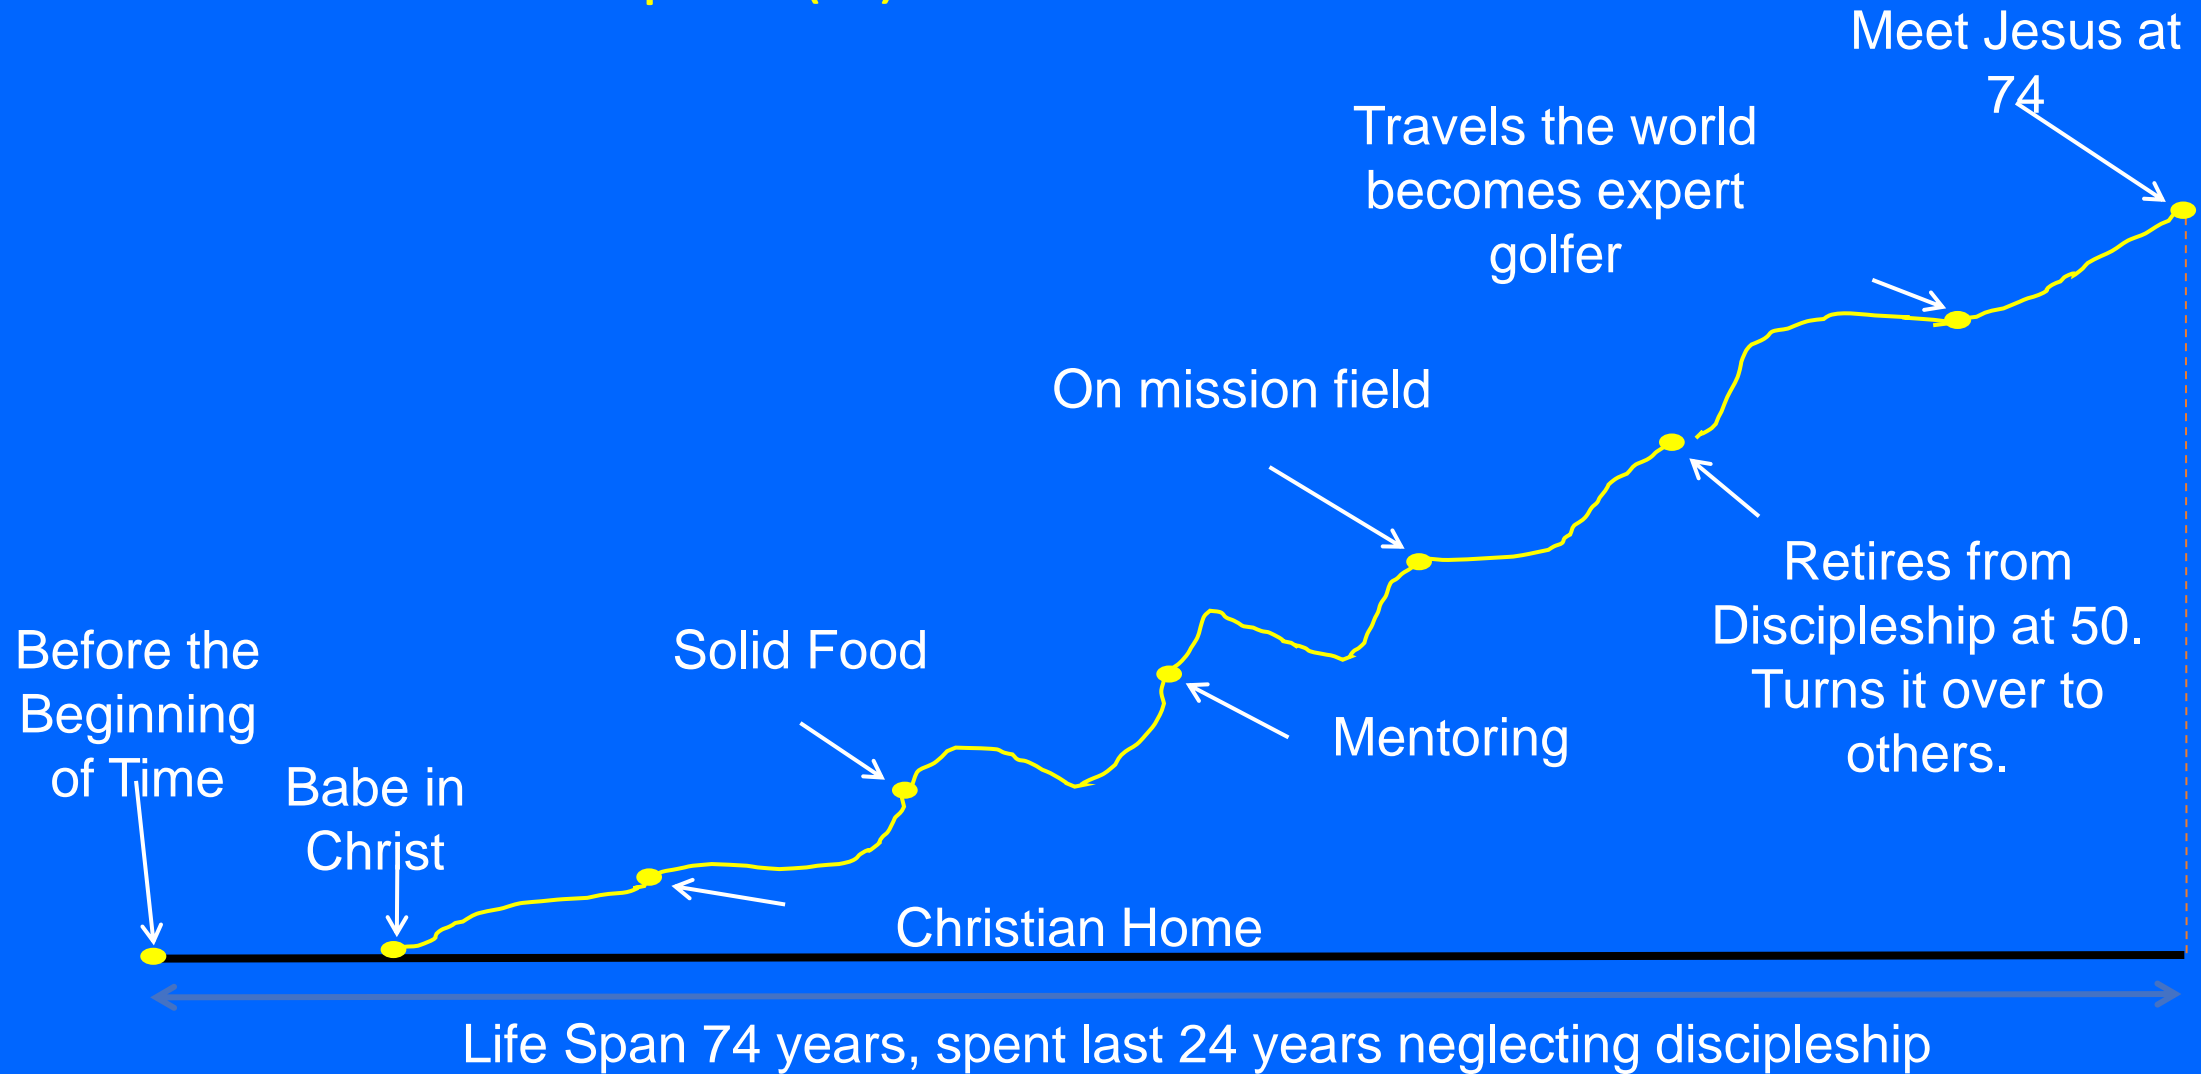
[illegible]

Meet Jesus at 74

Travels the world becomes expert golfer

On mission field

Retires from Discipleship at 50. Turns it over to others.

Solid Food

Mentoring

Before the Beginning of Time

Babe in Christ

Christian Home

Life Span 74 years, spent last 24 years neglecting discipleship